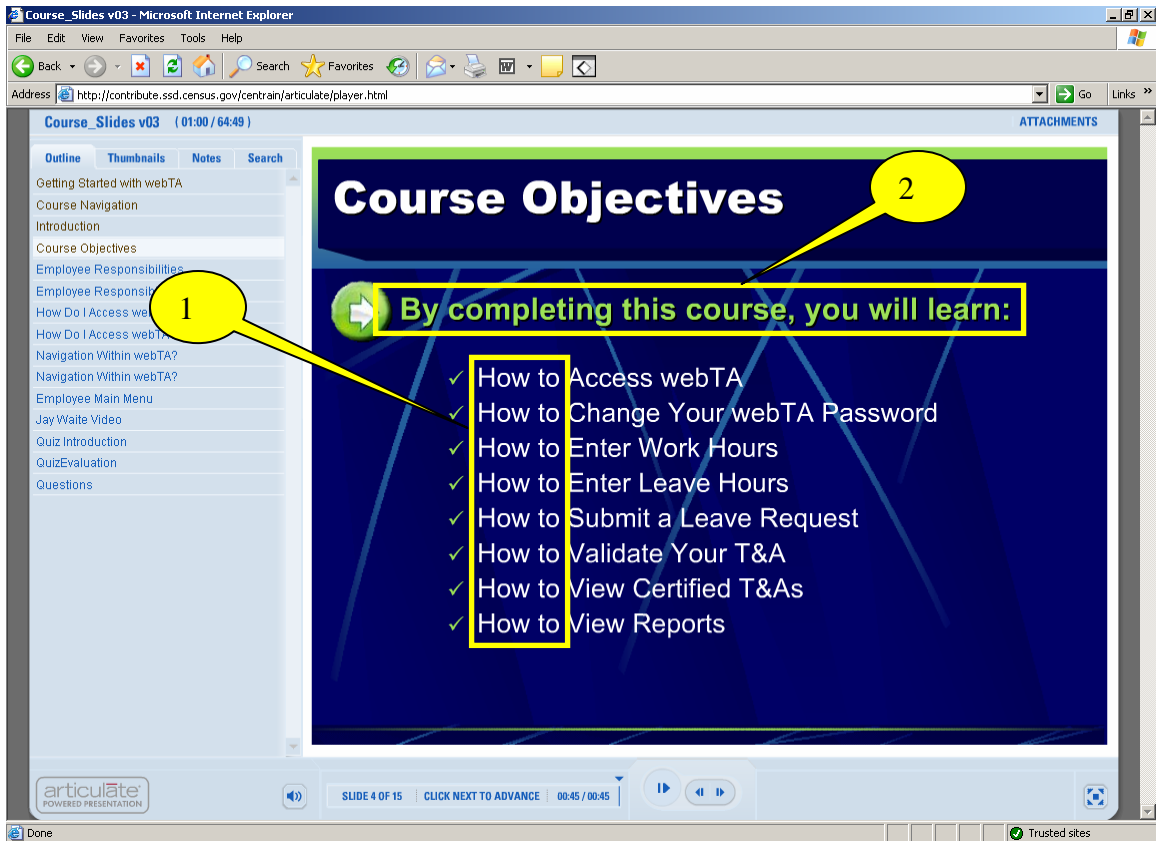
Course_Slides v03 - Microsoft Internet Explorer

File Edit View Favorites Tools Help

Back Search Favorites

Address http://contribute.ssd.census.gov/centrain/articulate/player.html Go Links »

Course_Slides v03 (01:00 / 64:49) ATTACHMENTS

Outline Thumbnails Notes Search

Getting Started with webTA
Course Navigation
Introduction
Course Objectives
Employee Responsibilities
Employee Responsib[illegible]
How Do I Access we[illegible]
How Do I Access webTA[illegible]
Navigation Within webTA?
Navigation Within webTA?
Employee Main Menu
Jay Waite Video
Quiz Introduction
QuizEvaluation
Questions

Course Objectives

2

1

By completing this course, you will learn:

✓ How to Access webTA
✓ How to Change Your webTA Password
✓ How to Enter Work Hours
✓ How to Enter Leave Hours
✓ How to Submit a Leave Request
✓ How to Validate Your T&A
✓ How to View Certified T&As
✓ How to View Reports

articulate POWERED PRESENTATION

SLIDE 4 OF 15 CLICK NEXT TO ADVANCE 00:45 / 00:45

Done Trusted sites